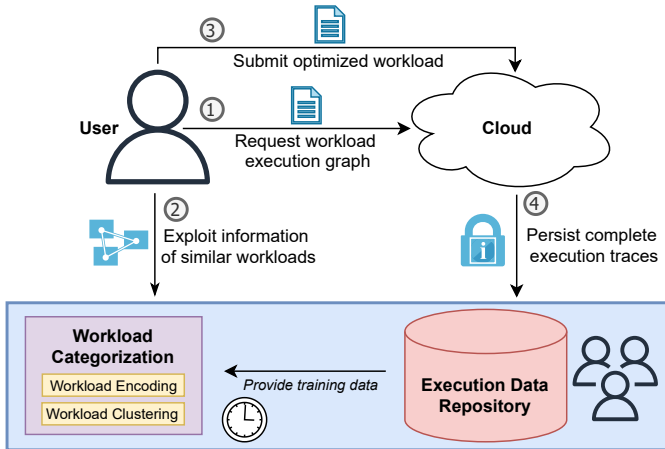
3
Submit optimized workload
1
User
Request workload execution graph
Cloud
2
Exploit information of similar workloads
4
Persist complete execution traces
Workload Categorization
Workload Encoding
Workload Clustering
Provide training data
Execution Data Repository